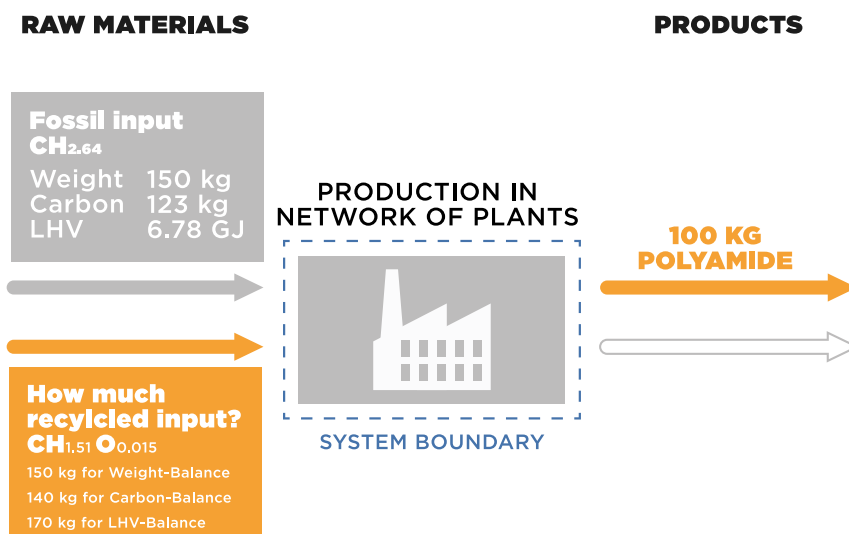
RAW MATERIALS

PRODUCTS

Fossil input
$CH_{2.64}$

Weight 150 kg
Carbon 123 kg
LHV 6.78 GJ

PRODUCTION IN NETWORK OF PLANTS

100 KG POLYAMIDE

How much recylcled input?
$CH_{1.51}O_{0.015}$

150 kg for Weight-Balance
140 kg for Carbon-Balance
170 kg for LHV-Balance

SYSTEM BOUNDARY